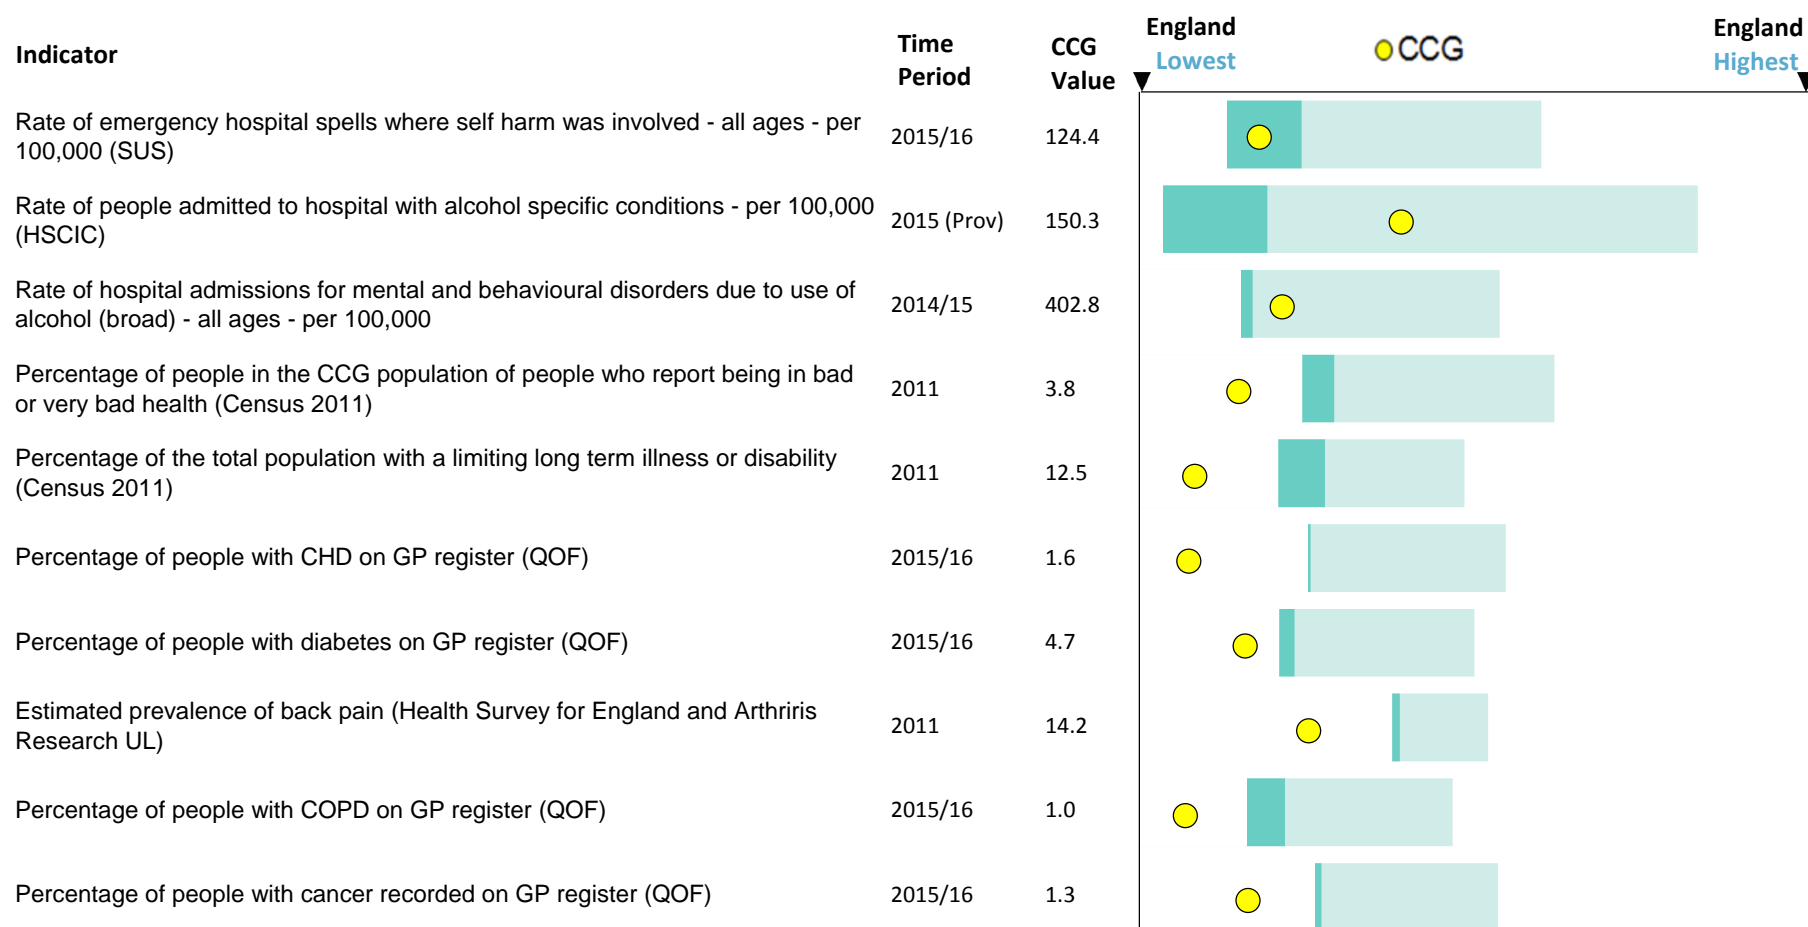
| Indicator | Time Period | CCG Value |
|---|---|---|
| Rate of emergency hospital spells where self harm was involved - all ages - per 100,000 (SUS) | 2015/16 | 124.4 |
| Rate of people admitted to hospital with alcohol specific conditions - per 100,000 (HSCIC) | 2015 (Prov) | 150.3 |
| Rate of hospital admissions for mental and behavioural disorders due to use of alcohol (broad) - all ages - per 100,000 | 2014/15 | 402.8 |
| Percentage of people in the CCG population of people who report being in bad or very bad health (Census 2011) | 2011 | 3.8 |
| Percentage of the total population with a limiting long term illness or disability (Census 2011) | 2011 | 12.5 |
| Percentage of people with CHD on GP register (QOF) | 2015/16 | 1.6 |
| Percentage of people with diabetes on GP register (QOF) | 2015/16 | 4.7 |
| Estimated prevalence of back pain (Health Survey for England and Arthriris Research UL) | 2011 | 14.2 |
| Percentage of people with COPD on GP register (QOF) | 2015/16 | 1.0 |
| Percentage of people with cancer recorded on GP register (QOF) | 2015/16 | 1.3 |

England Lowest
CCG
England Highest